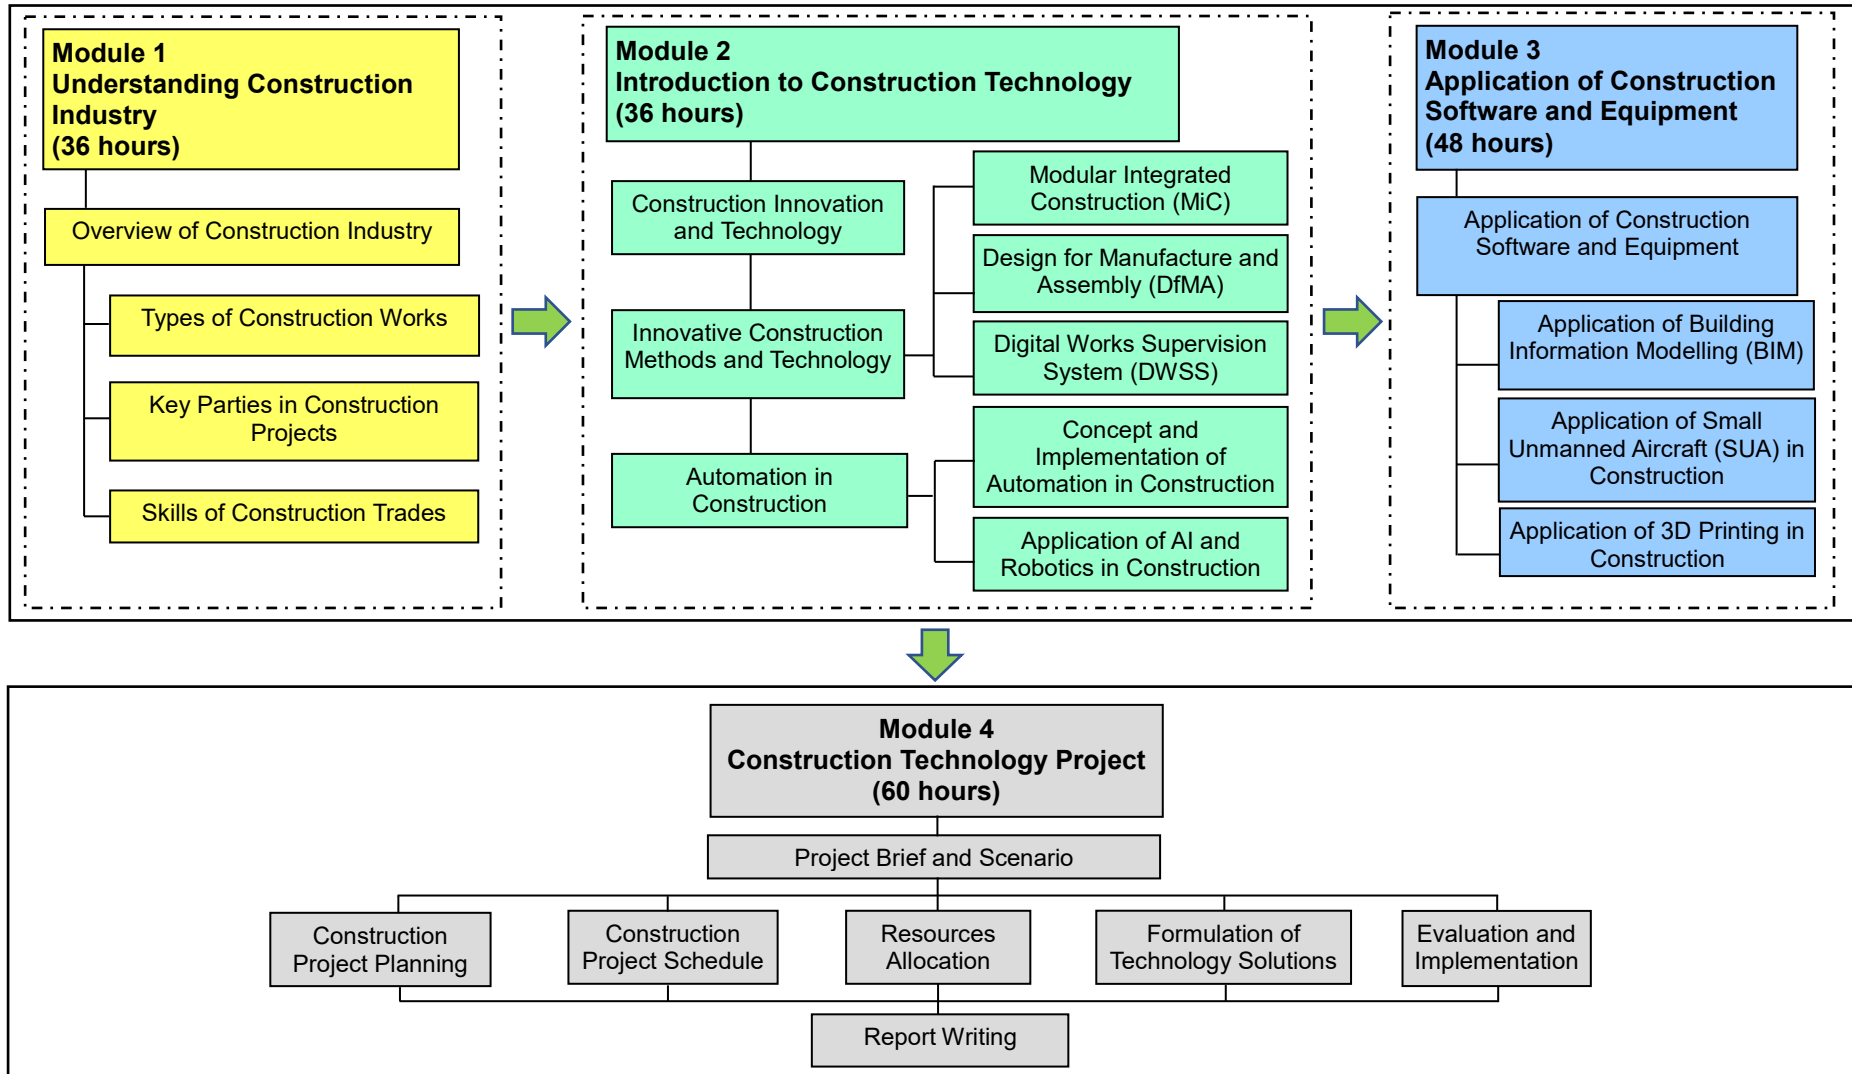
Module 1
Understanding Construction Industry
(36 hours)

Overview of Construction Industry

Types of Construction Works

Key Parties in Construction Projects

Skills of Construction Trades

Module 2
Introduction to Construction Technology
(36 hours)

Construction Innovation and Technology

Innovative Construction Methods and Technology

Automation in Construction

Modular Integrated Construction (MiC)

Design for Manufacture and Assembly (DfMA)

Digital Works Supervision System (DWSS)

Concept and Implementation of Automation in Construction

Application of AI and Robotics in Construction

Module 3
Application of Construction Software and Equipment
(48 hours)

Application of Construction Software and Equipment

Application of Building Information Modelling (BIM)

Application of Small Unmanned Aircraft (SUA) in Construction

Application of 3D Printing in Construction

Module 4
Construction Technology Project
(60 hours)

Project Brief and Scenario

Construction Project Planning

Construction Project Schedule

Resources Allocation

Formulation of Technology Solutions

Evaluation and Implementation

Report Writing